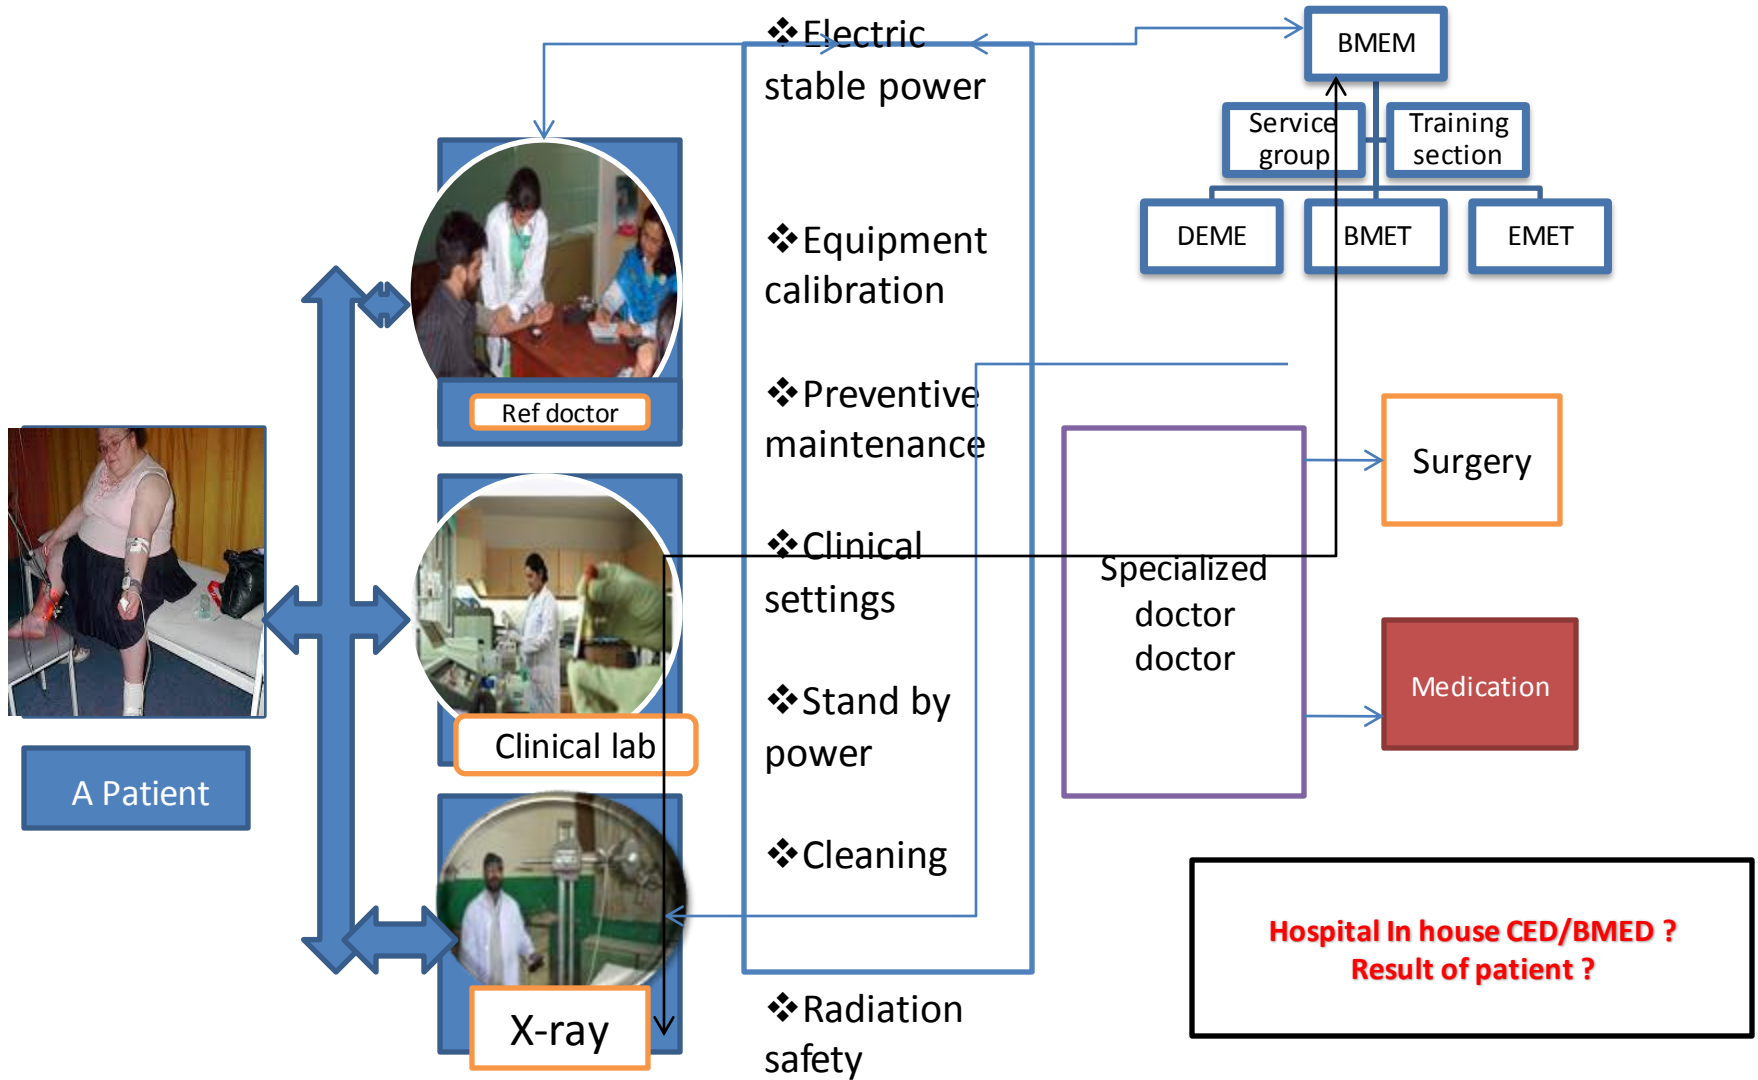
❖Electric stable power

❖Equipment calibration

❖Preventive maintenance

❖Clinical settings

❖Stand by power

❖Cleaning

❖Radiation safety

BMEM

Service group

Training section

DEME

BMET

EMET

Ref doctor

Clinical lab

X-ray

A Patient

Specialized doctor doctor

Surgery

Medication

Hospital In house CED/BMED ?
Result of patient ?